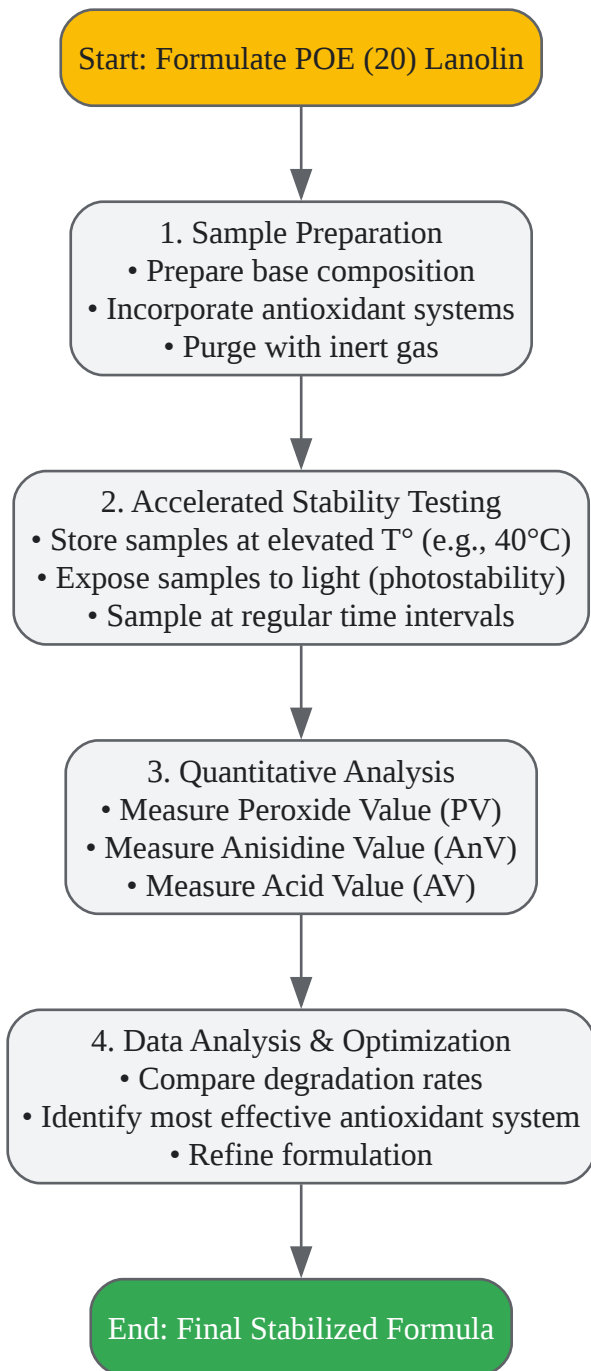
Start: Formulate POE (20) Lanolin

1. Sample Preparation
• Prepare base composition
• Incorporate antioxidant systems
• Purge with inert gas

2. Accelerated Stability Testing
• Store samples at elevated T° (e.g., 40°C)
• Expose samples to light (photostability)
• Sample at regular time intervals

3. Quantitative Analysis
• Measure Peroxide Value (PV)
• Measure Anisidine Value (AnV)
• Measure Acid Value (AV)

4. Data Analysis & Optimization
• Compare degradation rates
• Identify most effective antioxidant system
• Refine formulation

End: Final Stabilized Formula